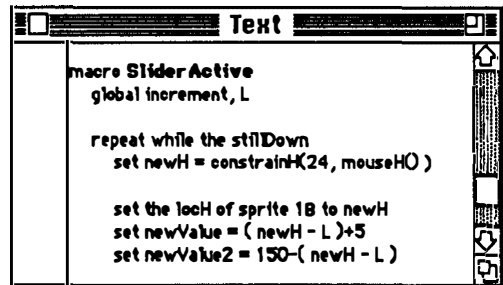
Text

macro SliderActive
global increment, L

repeat while the stillDown
set newH = constrainH(24, mouseH() )

set the locH of sprite 18 to newH
set newValue = ( newH - L )+5
set newValue2 = 150-( newH - L )